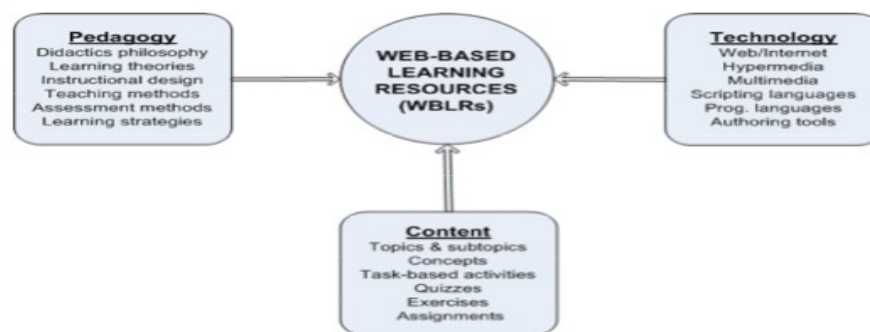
Pedagogy
Didactics philosophy
Learning theories
Instructional design
Teaching methods
Assessment methods
Learning strategies

WEB-BASED LEARNING RESOURCES (WBLRs)

Technology
Web/Internet
Hypermedia
Multimedia
Scripting languages
Prog. languages
Authoring tools

Content
Topics & subtopics
Concepts
Task-based activities
Quizzes
Exercises
Assignments